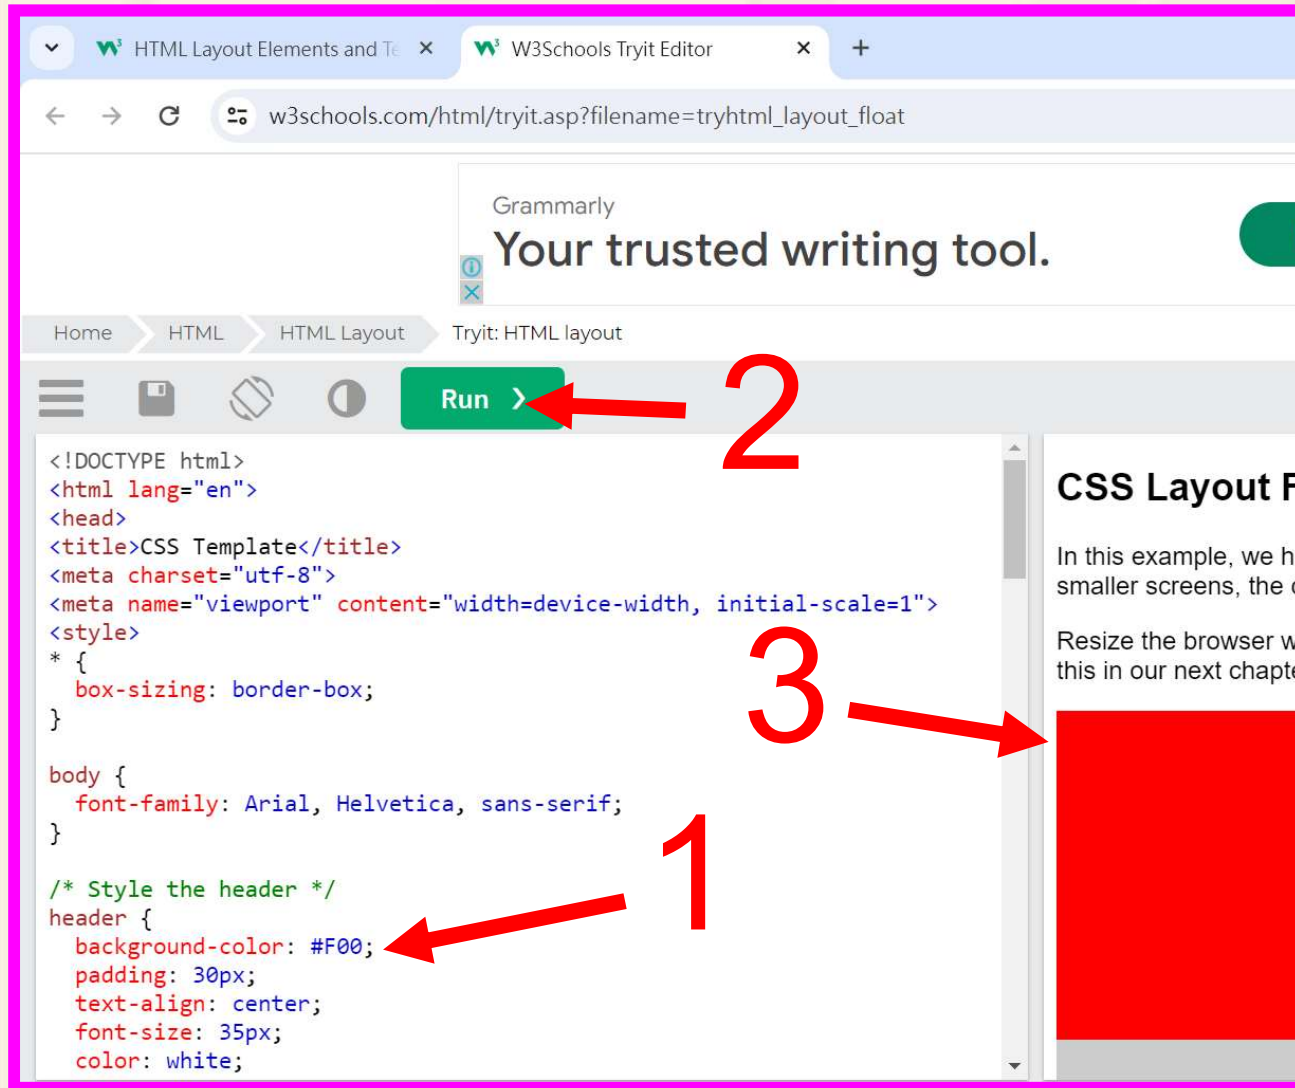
HTML Layout Elements and Te ×
W3Schools Tryit Editor ×
+

w3schools.com/html/tryit.asp?filename=tryhtml_layout_float

Grammarly
Your trusted writing tool.

Home HTML HTML Layout Tryit: HTML layout

Run ❯

2

<!DOCTYPE html>
<html lang="en">
<head>
<title>CSS Template</title>
<meta charset="utf-8">
<meta name="viewport" content="width=device-width, initial-scale=1">
<style>
* {
  box-sizing: border-box;
}

body {
  font-family: Arial, Helvetica, sans-serif;
}

/* Style the header */
header {
  background-color: #F00;
  padding: 30px;
  text-align: center;
  font-size: 35px;
  color: white;

3

1

CSS Layout F

In this example, we h
smaller screens, the

Resize the browser w
this in our next chapte